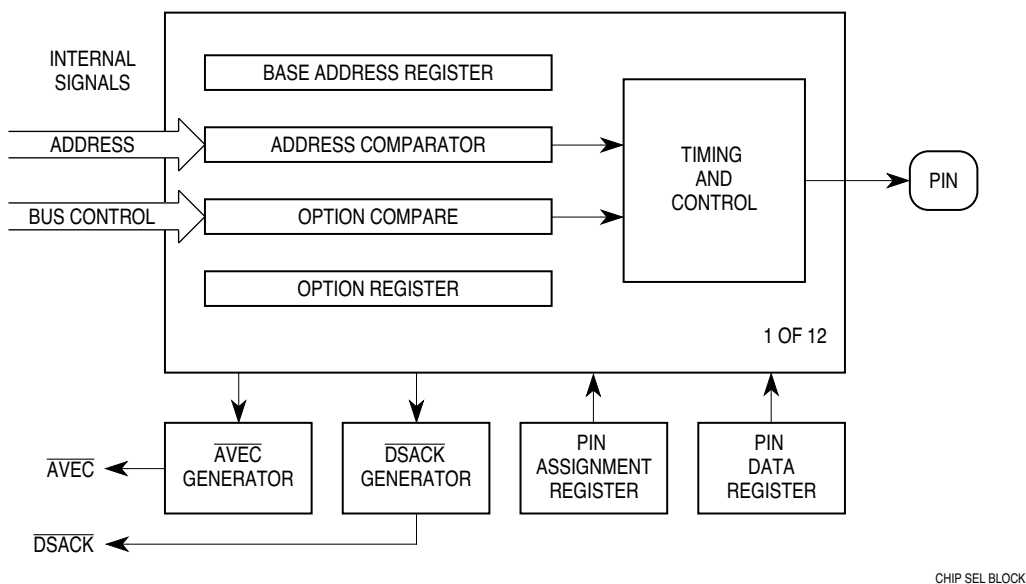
INTERNAL SIGNALS

BASE ADDRESS REGISTER

ADDRESS

ADDRESS COMPARATOR

TIMING AND CONTROL

PIN

BUS CONTROL

OPTION COMPARE

OPTION REGISTER

1 OF 12

$\overline{\text{AVEC}}$ GENERATOR

$\overline{\text{DSACK}}$ GENERATOR

PIN ASSIGNMENT REGISTER

PIN DATA REGISTER

$\overline{\text{AVEC}}$

$\overline{\text{DSACK}}$

CHIP SEL BLOCK